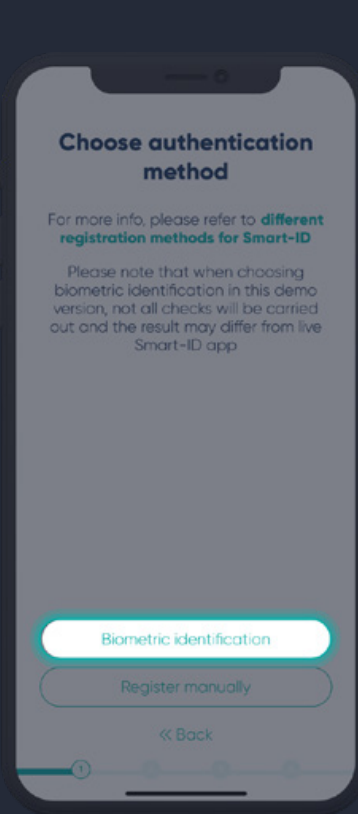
Choose authentication method

For more info, please refer to different registration methods for Smart-ID

Please note that when choosing biometric identification in this demo version, not all checks will be carried out and the result may differ from live Smart-ID app

Biometric identification

Register manually

« Back

1